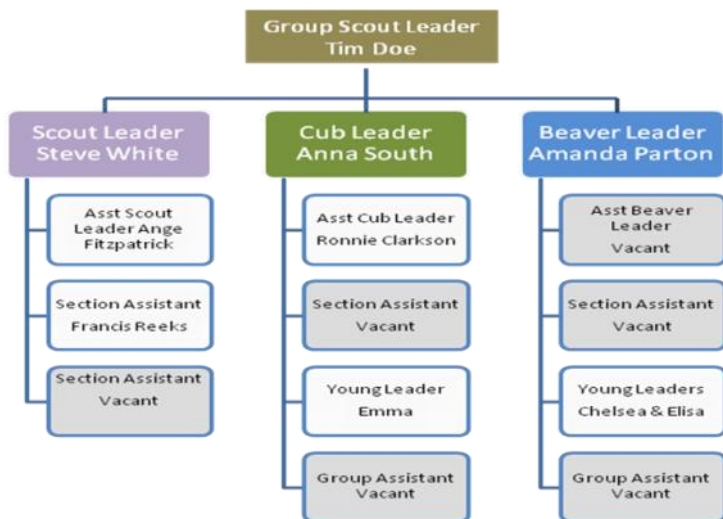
Group Scout Leader
Tim Doe

Scout Leader
Steve White

Asst Scout Leader Ange Fitzpatrick

Section Assistant
Francis Reeks

Section Assistant
Vacant

Cub Leader
Anna South

Asst Cub Leader
Ronnie Clarkson

Section Assistant
Vacant

Young Leader
Emma

Group Assistant
Vacant

Beaver Leader
Amanda Parton

Asst Beaver Leader
Vacant

Section Assistant
Vacant

Young Leaders
Chelsea & Elisa

Group Assistant
Vacant